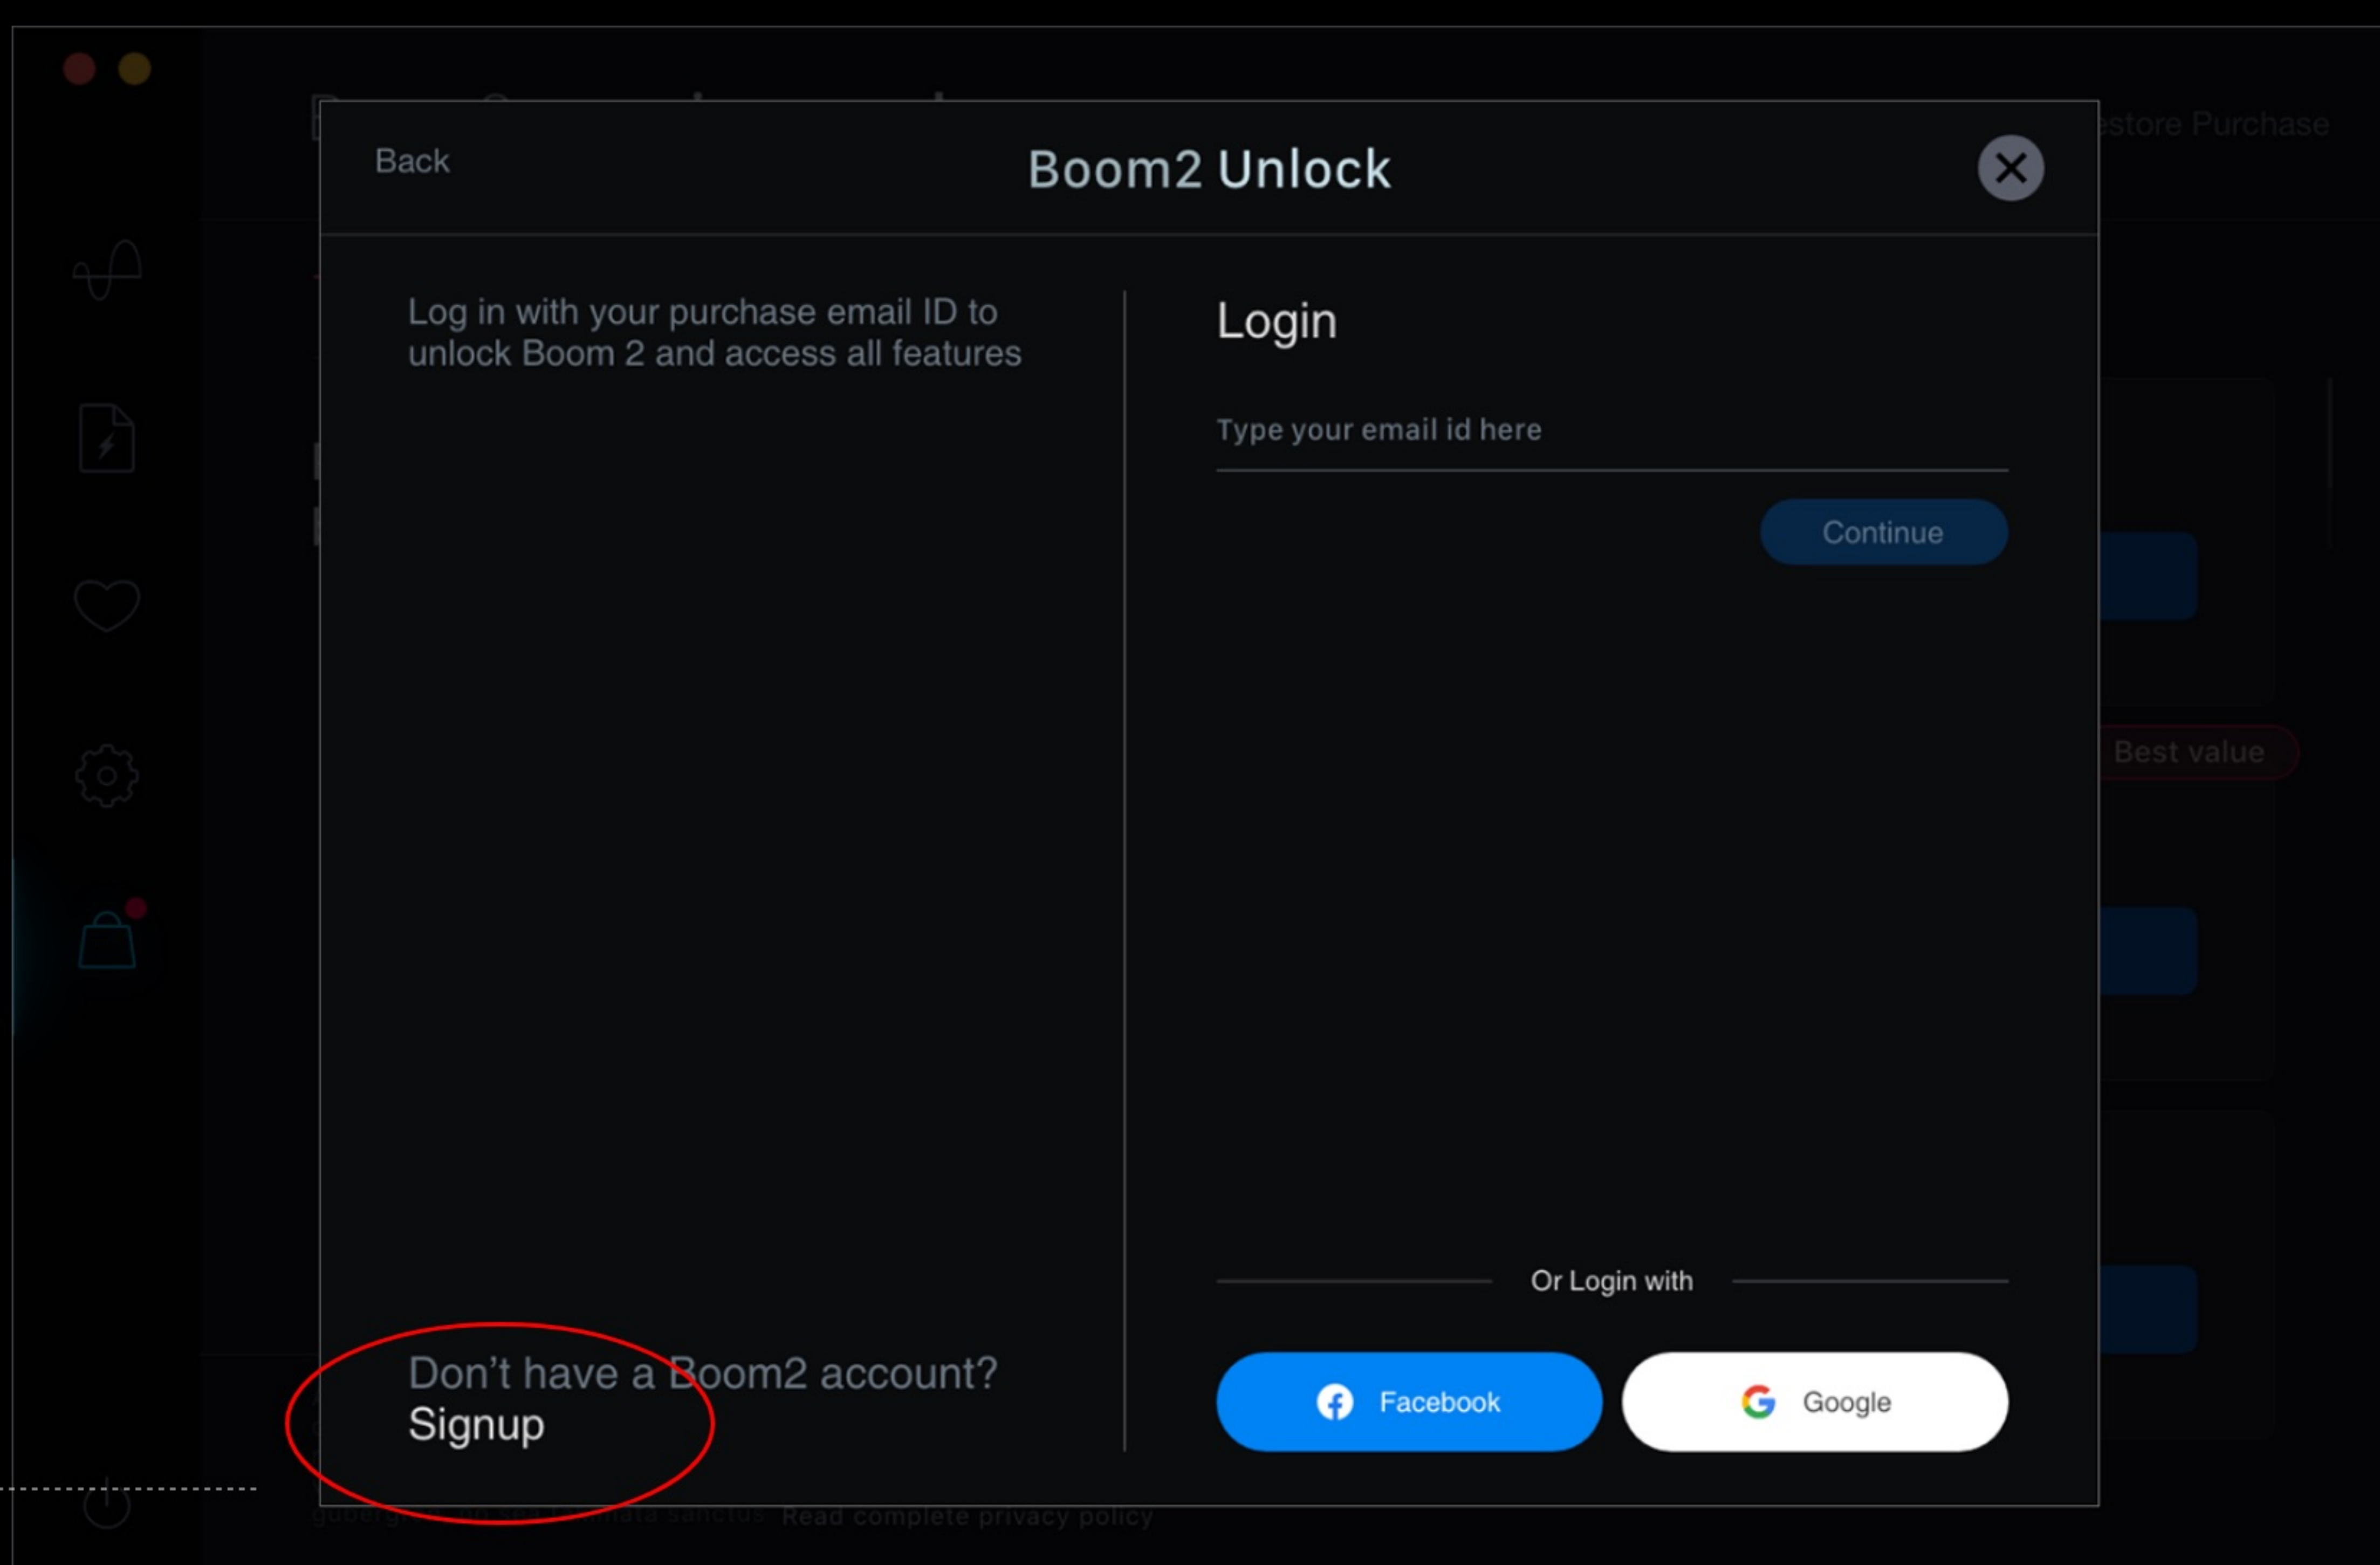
estore Purchase

Back

Boom2 Unlock

Log in with your purchase email ID to unlock Boom 2 and access all features

Login

Type your email id here

Continue

Best value

Or Login with

Facebook

Google

Don’t have a Boom2 account?
Signup

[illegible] Read complete privacy policy